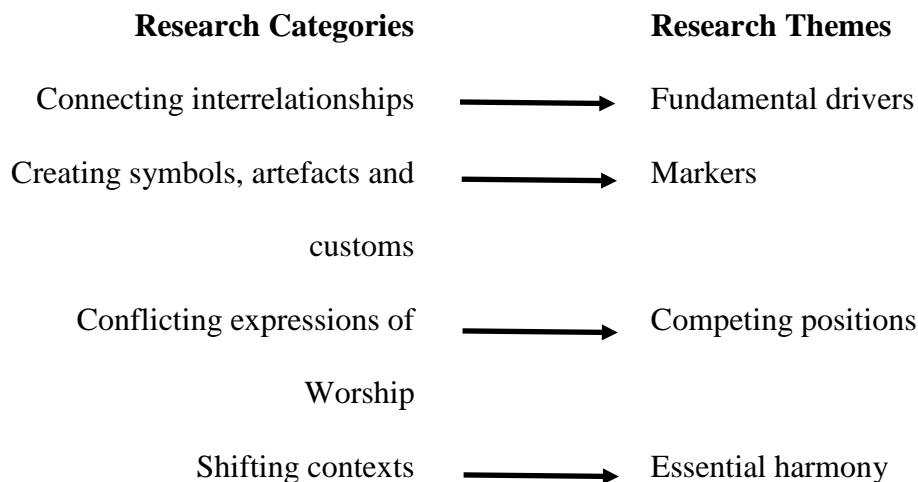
| Research Categories | Research Themes |
|---|---|
| Connecting interrelationships | Fundamental drivers |
| Creating symbols, artefacts and customs | Markers |
| Conflicting expressions of Worship | Competing positions |
| Shifting contexts | Essential harmony |